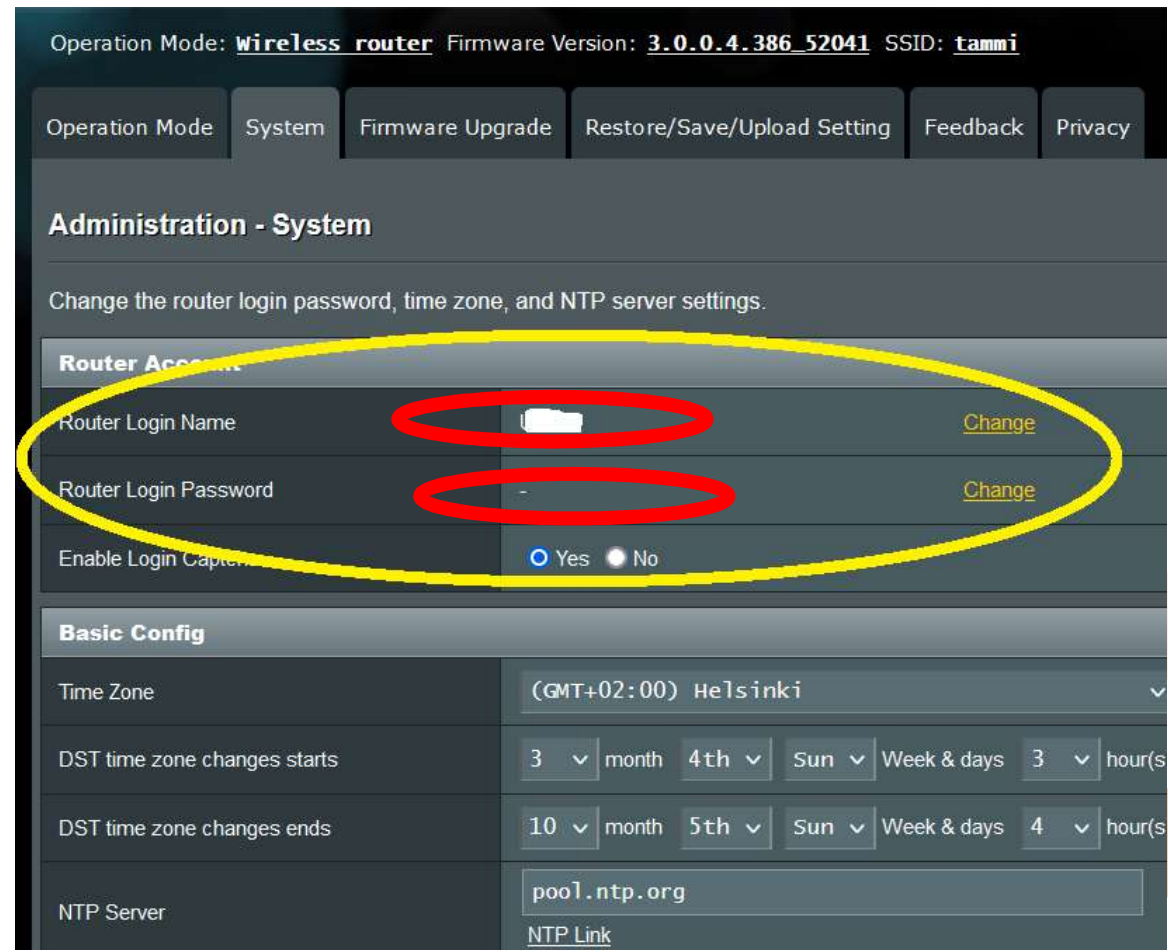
Operation Mode: Wireless router Firmware Version: 3.0.0.4.386_52041 SSID: tammi

Operation Mode | System | Firmware Upgrade | Restore/Save/Upload Setting | Feedback | Privacy

Administration - System

Change the router login password, time zone, and NTP server settings.

Router Acc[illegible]

| | | |
|---|---|---|
| Router Login Name | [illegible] | Change |
| Router Login Password | - | Change |
| Enable Login Capt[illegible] | Yes No | |

Basic Config

| | |
|---|---|
| Time Zone | (GMT+02:00) Helsinki |
| DST time zone changes starts | 3 month 4th Sun Week & days 3 hour(s |
| DST time zone changes ends | 10 month 5th Sun Week & days 4 hour(s |
| NTP Server | pool.ntp.org NTP Link |